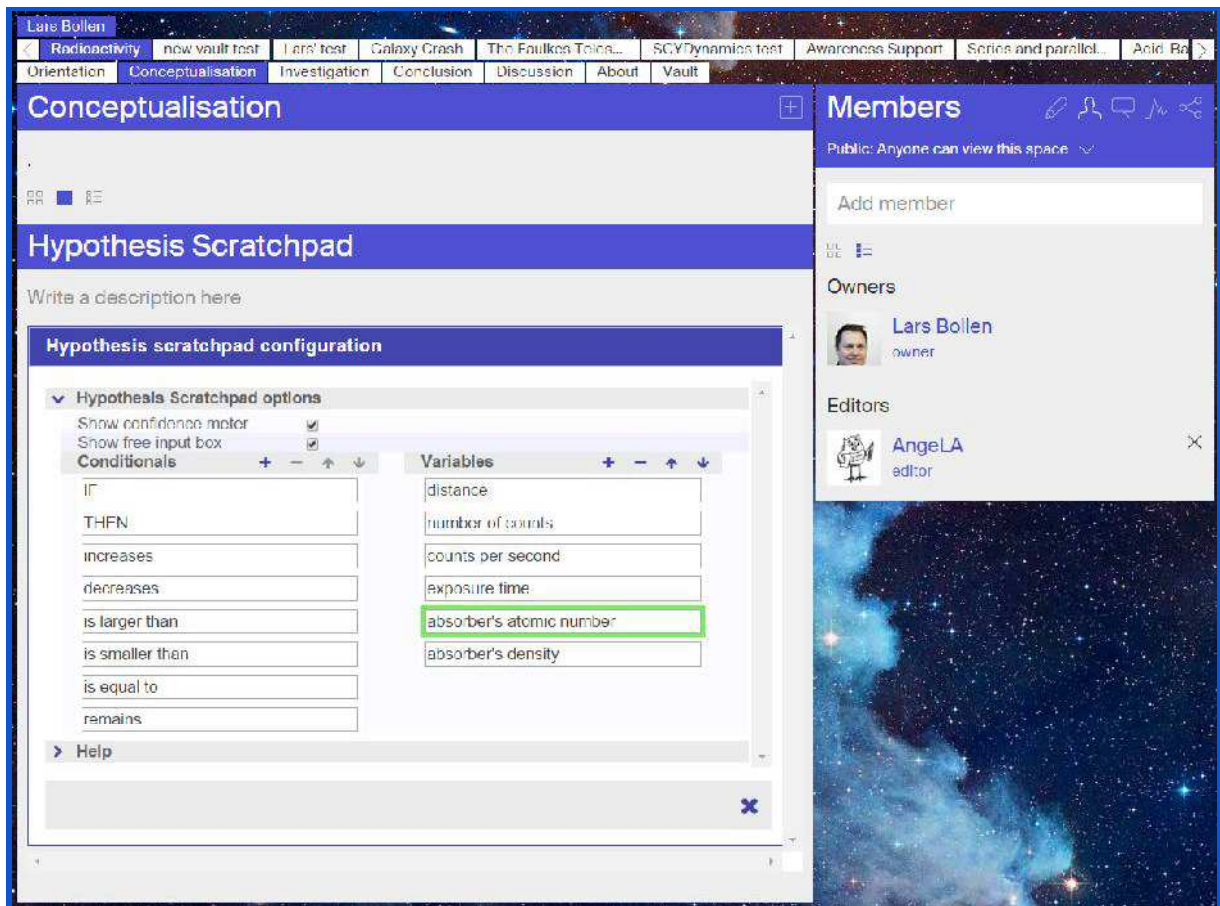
Lars Bollen
Radioactivity | new vault test | Lars' test | Galaxy Crash | The Faulkes Telco... | SCYDynamics test | Awareness Support | Series and parallel... | Acid Ba
Orientation | Conceptualisation | Investigation | Conclusion | Discussion | About | Vault

Conceptualisation

.

Hypothesis Scratchpad

Write a description here

Hypothesis scratchpad configuration

Hypothesis Scratchpad options
Show confidence meter
Show free input box

| Conditionals | Variables |
|---|---|
| IF | distance |
| THEN | number of counts |
| increases | counts per second |
| decreases | exposure time |
| is larger than | absorber's atomic number |
| is smaller than | absorber's density |
| is equal to | |
| remains | |

Help

Members

Public: Anyone can view this space

Add member

Owners

Lars Bollen
owner

Editors

AngeLA
editor